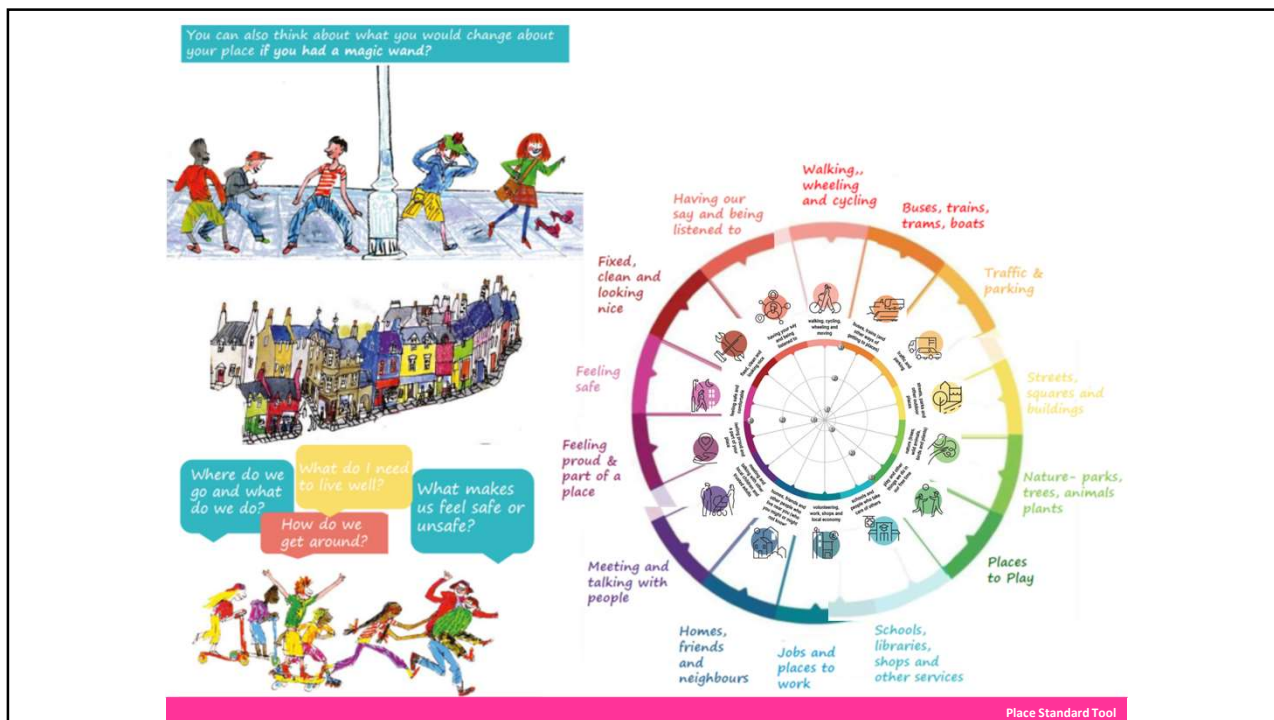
You can also think about what you would change about your place if you had a magic wand?

Where do we go and what do we do?

What do I need to live well?

How do we get around?

What makes us feel safe or unsafe?

Walking,, wheeling and cycling

Buses, trains, trams, boats

Traffic & parking

Streets, squares and buildings

Nature- parks, trees, animals plants

Places to Play

Schools, libraries, shops and other services

Jobs and places to work

Homes, friends and neighbours

Meeting and talking with people

Feeling proud & part of a place

Feeling safe

Fixed, clean and looking nice

Having our say and being listened to

walking, cycling, wheeling and moving

having your say and being listened to

volunteering, work, shops and local economy

schools and people who take care of others

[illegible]

Place Standard Tool